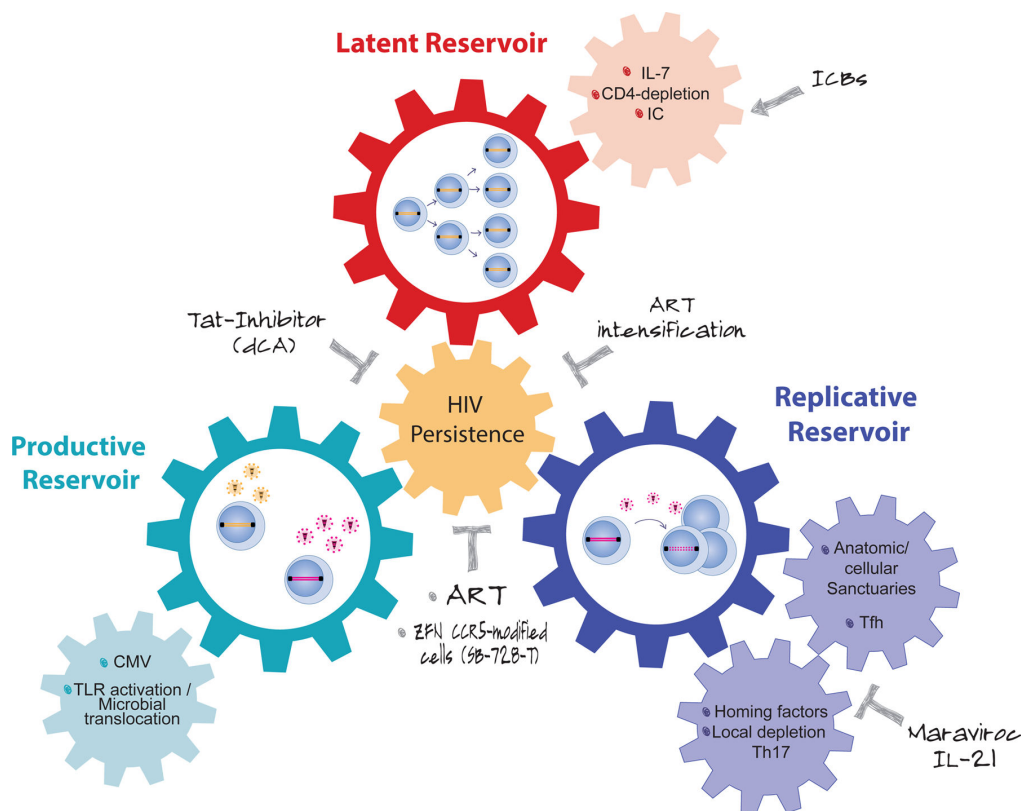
Latent Reservoir

IL-7
CD4-depletion
IC

ICBs

Tat-Inhibitor (dCA)

ART intensification

HIV Persistence

Productive Reservoir

Replicative Reservoir

Anatomic/ cellular Sanctuaries

Tfh

ART

ZFN CCR5-modified cells (SB-728-T)

CMV

TLR activation / Microbial translocation

Homing factors
Local depletion Th17

Maraviroc
IL-21